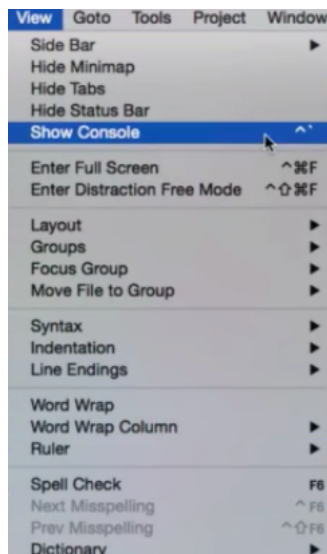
View Goto Tools Project Window

Side Bar
Hide Minimap
Hide Tabs
Hide Status Bar
Show Console ^`

Enter Full Screen ^⌘F
Enter Distraction Free Mode ^⇧⌘F

Layout
Groups
Focus Group
Move File to Group

Syntax
Indentation
Line Endings

Word Wrap
Word Wrap Column
Ruler

Spell Check F6
Next Misspelling ^F6
Prev Misspelling ^⇧F6
Dictionary